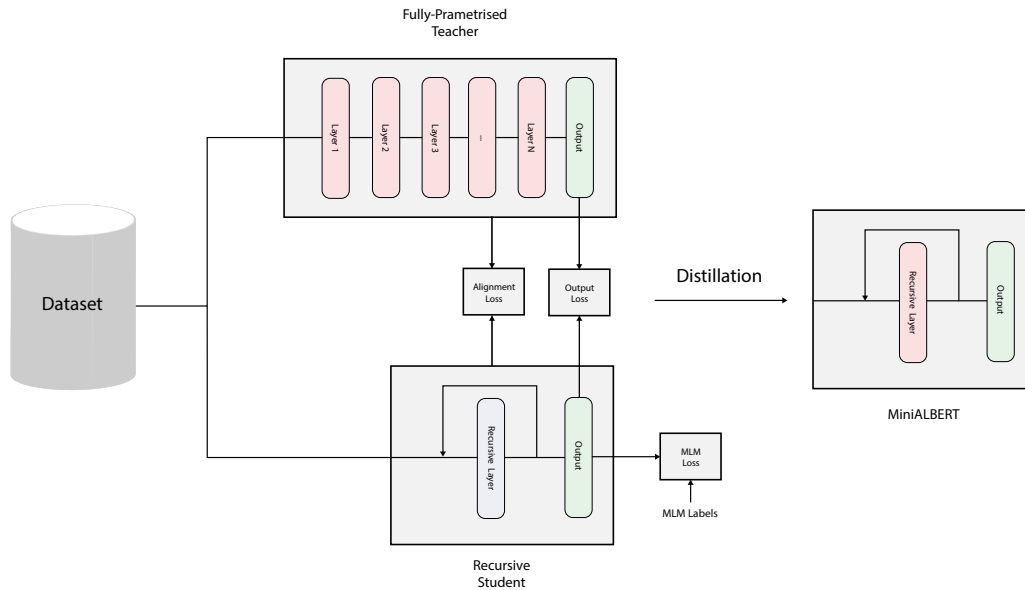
Fully-Prametrised Teacher

Layer 1

Layer 2

Layer 3

...

Layer N

Output

Dataset

Alignment Loss

Output Loss

Distillation

Recursive Layer

Output

MiniALBERT

Recursive Layer

Output

MLM Loss

MLM Labels

Recursive Student